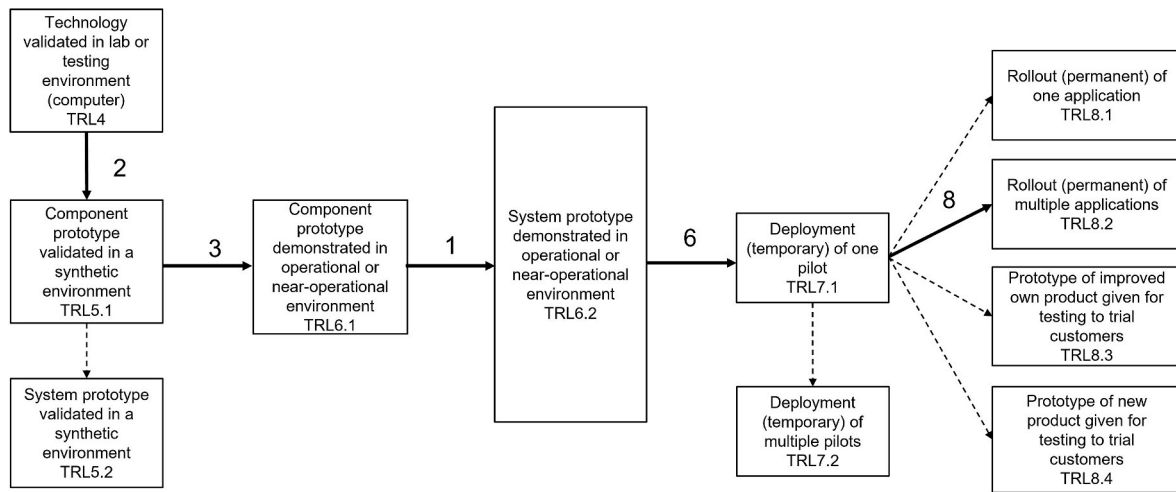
Technology validated in lab or testing environment (computer) TRL4

2

Component prototype validated in a synthetic environment TRL5.1

System prototype validated in a synthetic environment TRL5.2

3

Component prototype demonstrated in operational or near-operational environment TRL6.1

1

System prototype demonstrated in operational or near-operational environment TRL6.2

6

Deployment (temporary) of one pilot TRL7.1

Deployment (temporary) of multiple pilots TRL7.2

8

Rollout (permanent) of one application TRL8.1

Rollout (permanent) of multiple applications TRL8.2

Prototype of improved own product given for testing to trial customers TRL8.3

Prototype of new product given for testing to trial customers TRL8.4